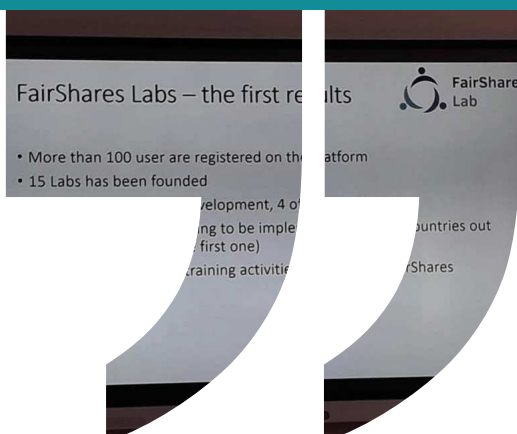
FairShares Labs – the first re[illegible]ults

FairShare Lab

• More than 100 user are registered on th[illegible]atform

• 15 Labs has been founded

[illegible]velopment, 4 of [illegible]

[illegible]ng to be imple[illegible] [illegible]ountries out

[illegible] first one)

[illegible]raining activiti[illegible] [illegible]rShares